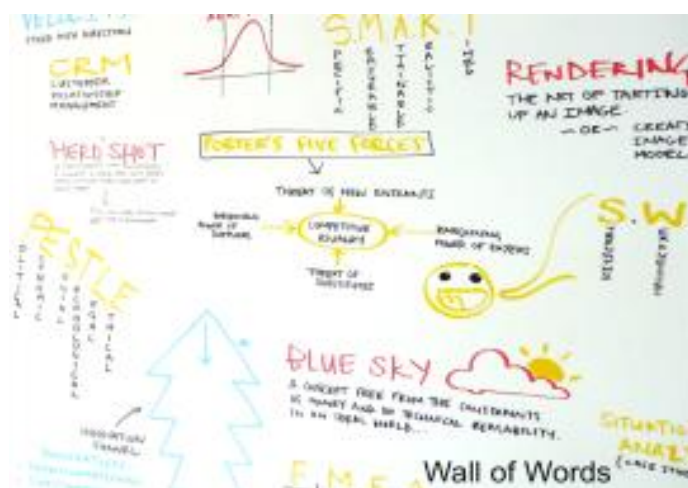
VELOCITY
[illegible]

CRM
CUSTOMER RELATIONSHIP MANAGEMENT

HERD SHOT
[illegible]

PESTLE
OLITICAL
CONOMIC
OCIAL
ECHNOLOGICAL
EGAL
THICAL

S.M.A.R.T
PECIFIC
EASURABLE
TTAINABLE
EALISTIC
IMED

PORTER'S FIVE FORCES

THREAT OF NEW ENTRANTS
BARGAINING POWER OF SUPPLIERS
COMPETITIVE RIVALRY
BARGAINING POWER OF BUYERS
THREAT OF SUBSTITUTES

RENDERING
THE ACT OF TARTING UP AN IMAGE.
- OR -
CREAT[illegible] IMAGE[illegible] MODEL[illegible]

S.W
TRENGTHS
EAKNESS

BLUE SKY
A CONCEPT FREE FROM THE CONSTRAINTS OF MONEY AND OF TECHNICAL REALISABILITY. IN AN IDEAL WORLD...

INNOVATION FUNNEL

SITUATI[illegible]
ANAL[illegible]
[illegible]

E.M.E.A
Wall of Words